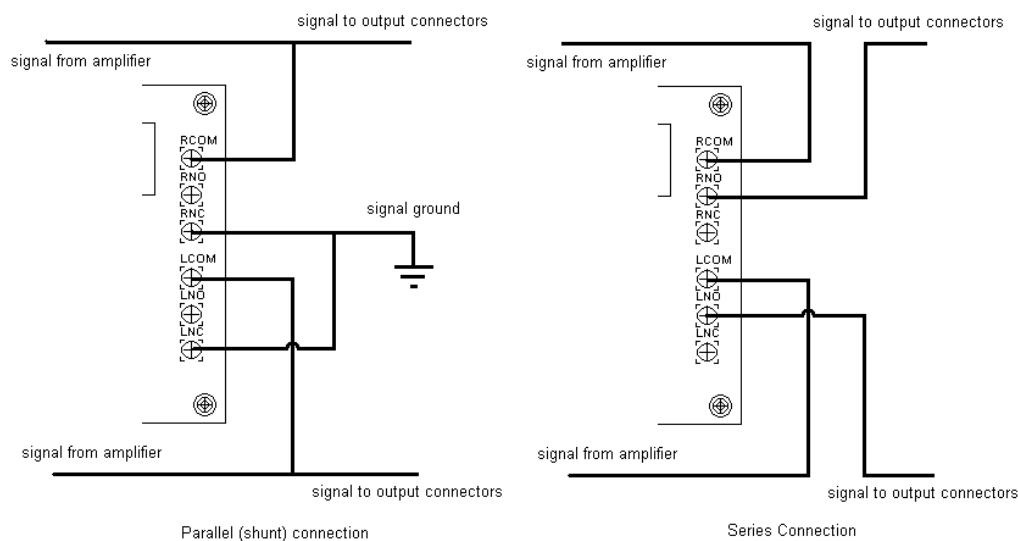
signal to output connectors

signal from amplifier

RCOM
RNO
RNC
LCOM
LNO
LNC

signal ground

signal from amplifier

signal to output connectors

Parallel (shunt) connection

signal to output connectors

signal from amplifier

RCOM
RNO
RNC
LCOM
LNO
LNC

signal from amplifier

signal to output connectors

Series Connection